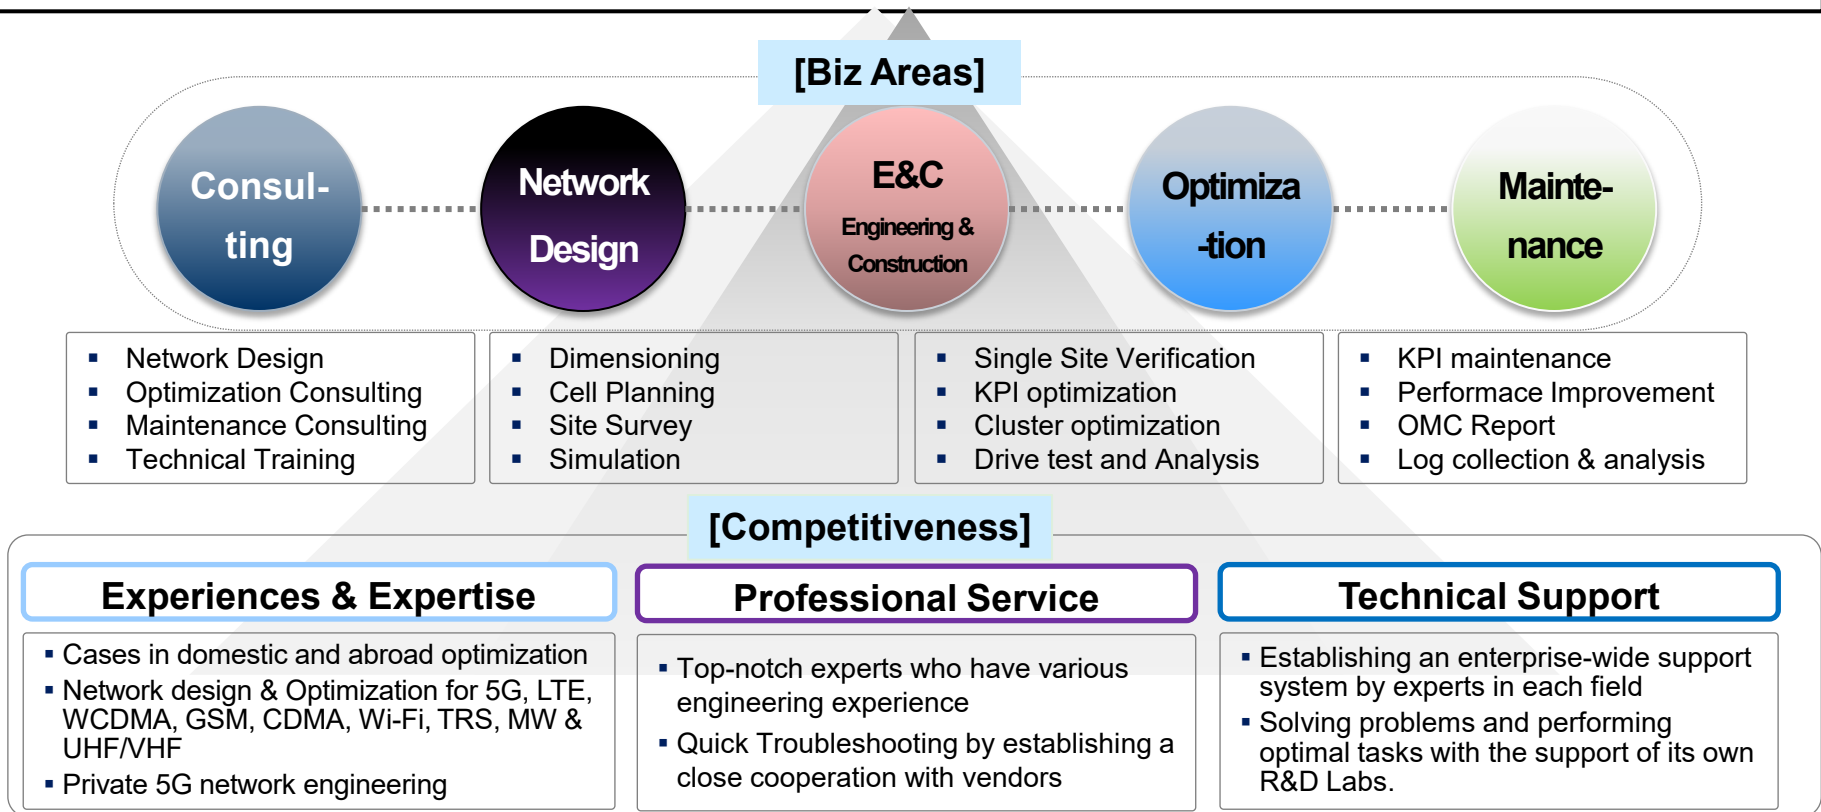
[Biz Areas]

Consul-ting

Network Design

E&C
Engineering & Construction

Optimiza-tion

Mainte-nance

▪ Network Design
▪ Optimization Consulting
▪ Maintenance Consulting
▪ Technical Training

▪ Dimensioning
▪ Cell Planning
▪ Site Survey
▪ Simulation

▪ Single Site Verification
▪ KPI optimization
▪ Cluster optimization
▪ Drive test and Analysis

▪ KPI maintenance
▪ Performace Improvement
▪ OMC Report
▪ Log collection & analysis

[Competitiveness]

Experiences & Expertise

▪ Cases in domestic and abroad optimization
▪ Network design & Optimization for 5G, LTE, WCDMA, GSM, CDMA, Wi-Fi, TRS, MW & UHF/VHF
▪ Private 5G network engineering

Professional Service

▪ Top-notch experts who have various engineering experience
▪ Quick Troubleshooting by establishing a close cooperation with vendors

Technical Support

▪ Establishing an enterprise-wide support system by experts in each field
▪ Solving problems and performing optimal tasks with the support of its own R&D Labs.